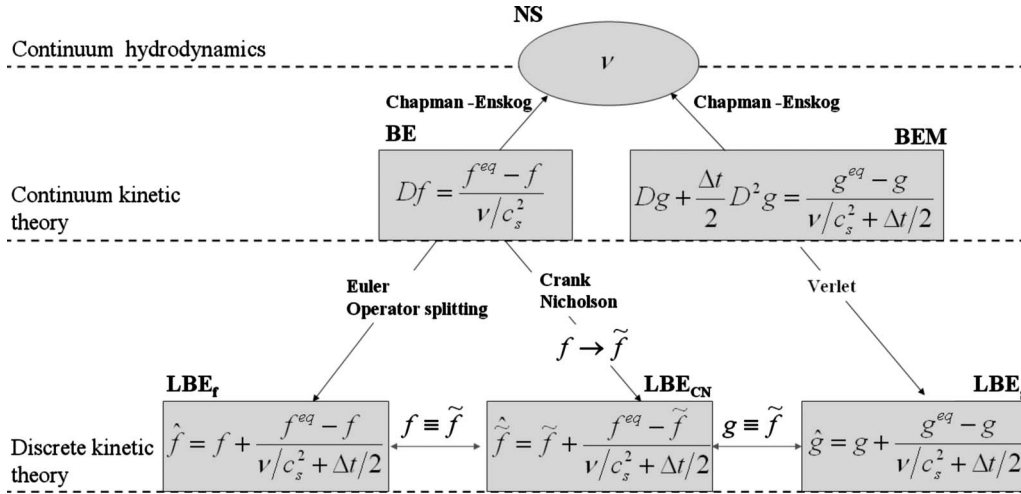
NS

Continuum hydrodynamics

$\nu$

Chapman -Enskog

Chapman -Enskog

BE

BEM

Continuum kinetic theory

$Df = \frac{f^{eq} - f}{\nu / c_s^2}$

$Dg + \frac{\Delta t}{2} D^2 g = \frac{g^{eq} - g}{\nu / c_s^2 + \Delta t / 2}$

Euler
Operator splitting

Crank
Nicholson

Verlet

$f \to \tilde{f}$

$LBE_f$

$LBE_{CN}$

LBE

Discrete kinetic theory

$\hat{f} = f + \frac{f^{eq} - f}{\nu / c_s^2 + \Delta t / 2}$

$f \equiv \tilde{f}$

$\hat{\tilde{f}} = \tilde{f} + \frac{f^{eq} - \tilde{f}}{\nu / c_s^2 + \Delta t / 2}$

$g \equiv \tilde{f}$

$\hat{g} = g + \frac{g^{eq} - g}{\nu / c_s^2 + \Delta t / 2}$